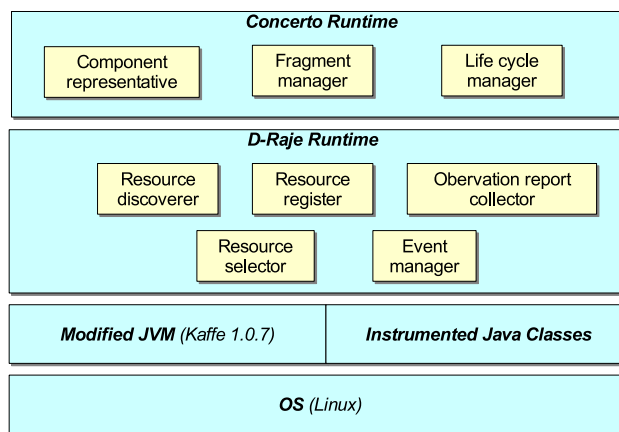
Concerto Runtime

Component representative

Fragment manager

Life cycle manager

D-Raje Runtime

Resource discoverer

Resource register

Obervation report collector

Resource selector

Event manager

Modified JVM (Kaffe 1.0.7)

Instrumented Java Classes

OS (Linux)